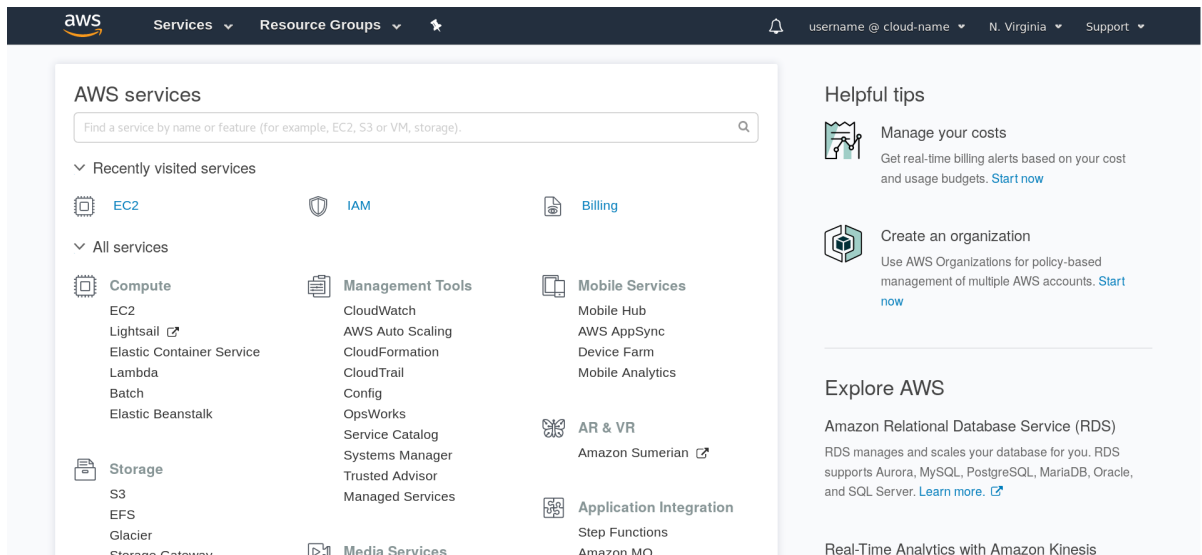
aws Services Resource Groups username @ cloud-name N. Virginia Support

AWS services

Find a service by name or feature (for example, EC2, S3 or VM, storage).

Recently visited services

EC2
IAM
Billing

All services

Compute
EC2
Lightsail
Elastic Container Service
Lambda
Batch
Elastic Beanstalk

Storage
S3
EFS
Glacier
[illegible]

Management Tools
CloudWatch
AWS Auto Scaling
CloudFormation
CloudTrail
Config
OpsWorks
Service Catalog
Systems Manager
Trusted Advisor
Managed Services

Media Services

Mobile Services
Mobile Hub
AWS AppSync
Device Farm
Mobile Analytics

AR & VR
Amazon Sumerian

Application Integration
Step Functions
Amazon MQ

Helpful tips

Manage your costs
Get real-time billing alerts based on your cost and usage budgets. Start now

Create an organization
Use AWS Organizations for policy-based management of multiple AWS accounts. Start now

Explore AWS

Amazon Relational Database Service (RDS)
RDS manages and scales your database for you. RDS supports Aurora, MySQL, PostgreSQL, MariaDB, Oracle, and SQL Server. Learn more.

Real-Time Analytics with Amazon Kinesis